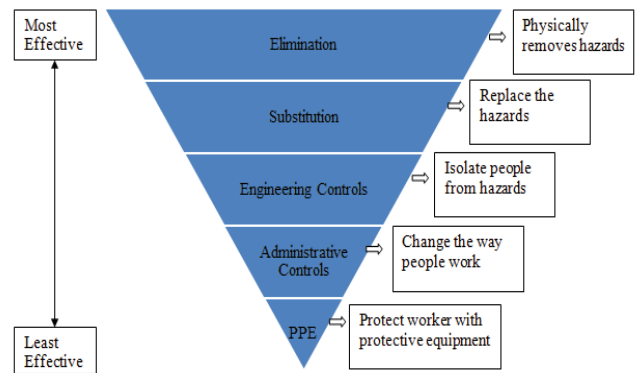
Most Effective

Least Effective

Elimination

Physically removes hazards

Substitution

Replace the hazards

Engineering Controls

Isolate people from hazards

Administrative Controls

Change the way people work

PPE

Protect worker with protective equipment